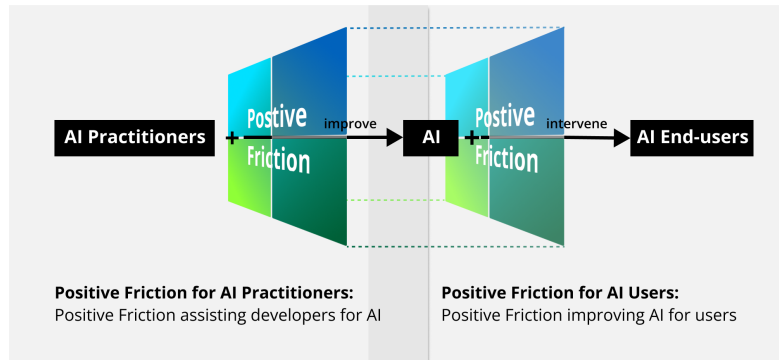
AI Practitioners

Postive Friction

improve

AI

Postive Friction

intervene

AI End-users

**Positive Friction for AI Practitioners:**
Positive Friction assisting developers for AI

**Positive Friction for AI Users:**
Positive Friction improving AI for users